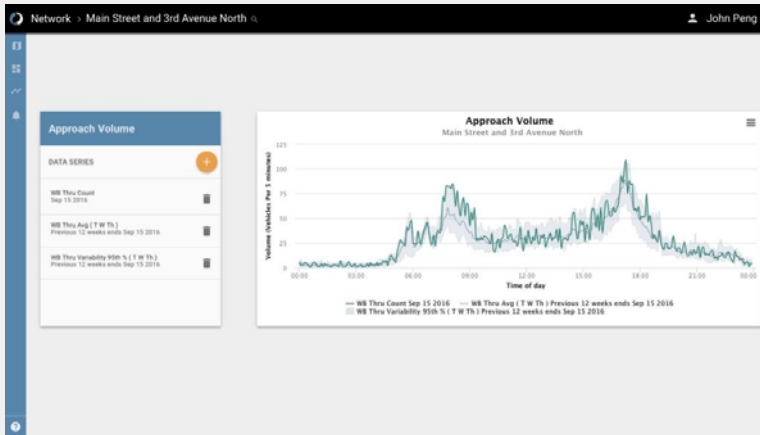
Network > Main Street and 3rd Avenue North

John Peng

Approach Volume

DATA SERIES

+

WB Thru Count
Sep 15 2016

WB Thru Avg ( T W Th )
Previous 12 weeks ends Sep 15 2016

WB Thru Variability 95th % ( T W Th )
Previous 12 weeks ends Sep 15 2016

Approach Volume
Main Street and 3rd Avenue North

Volume (Vehicles Per 5 minutes)

125
100
75
50
25
0

00:00 03:00 06:00 09:00 12:00 15:00 18:00 21:00 00:00

Time of day

WB Thru Count Sep 15 2016 WB Thru Avg ( T W Th ) Previous 12 weeks ends Sep 15 2016
WB Thru Variability 95th % ( T W Th ) Previous 12 weeks ends Sep 15 2016